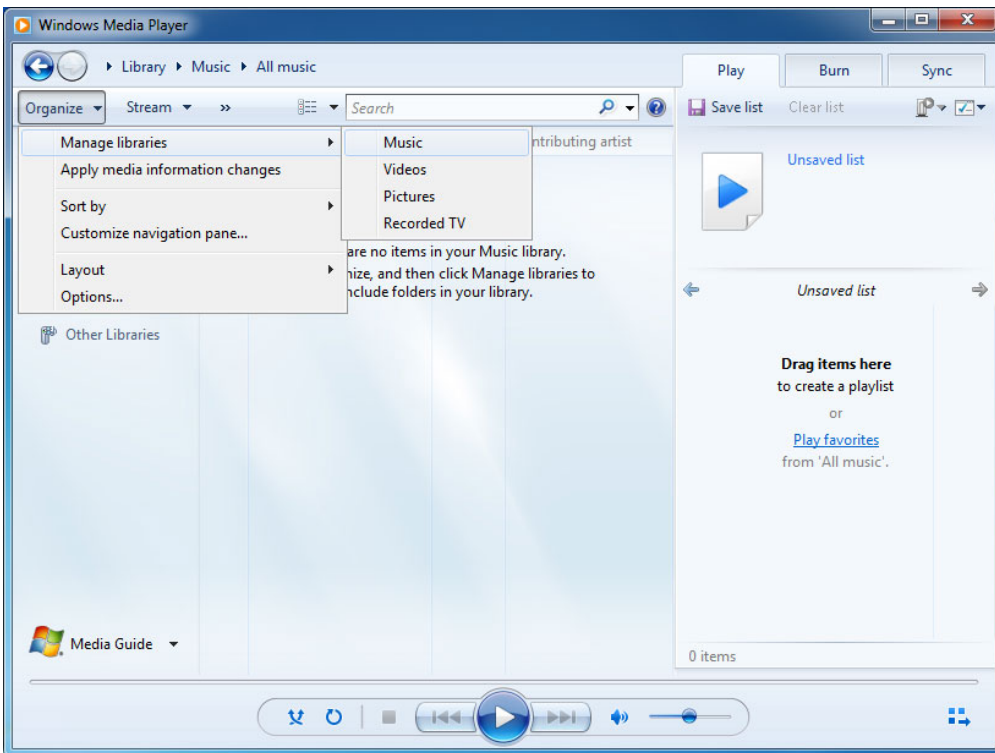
Windows Media Player

Library ▸ Music ▸ All music

Play
Burn
Sync

Organize
Stream
»
Search

Save list
Clear list

Manage libraries
Apply media information changes
Sort by
Customize navigation pane...
Layout
Options...

Music
Videos
Pictures
Recorded TV

ntributing artist

are no items in your Music library.
nize, and then click Manage libraries to
nclude folders in your library.

Other Libraries

Media Guide

Unsaved list

Unsaved list

Drag items here
to create a playlist
or
Play favorites
from 'All music'.

0 items